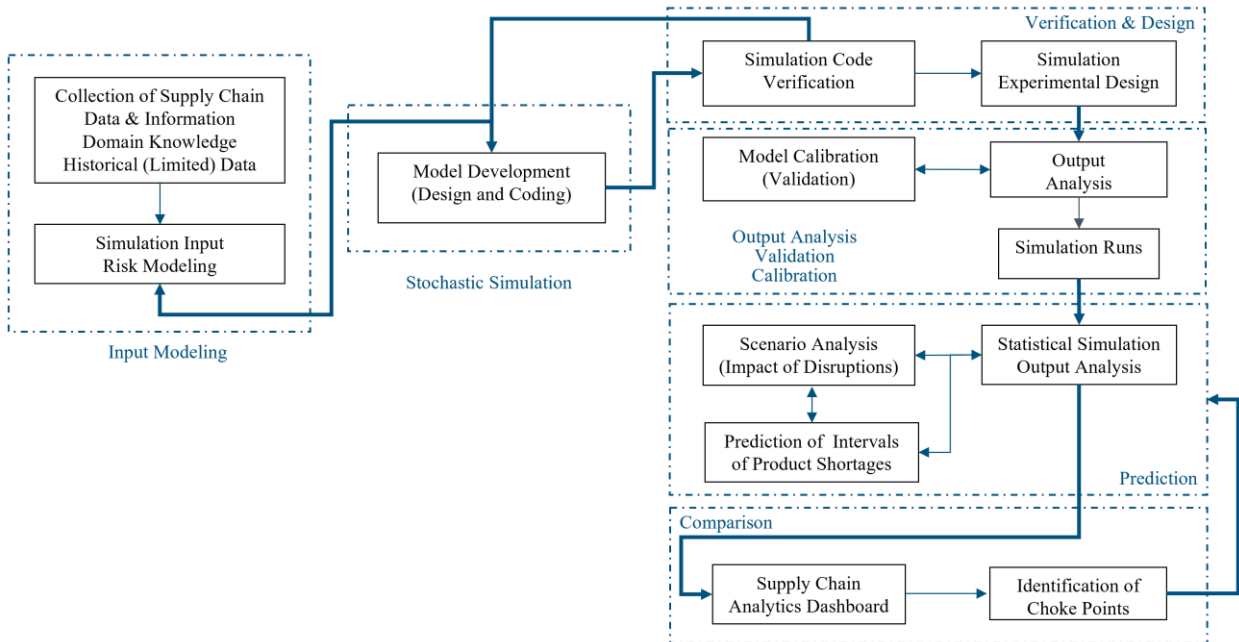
Collection of Supply Chain Data & Information
Domain Knowledge
Historical (Limited) Data

Simulation Input
Risk Modeling

Input Modeling

Model Development
(Design and Coding)

Stochastic Simulation

Verification & Design

Simulation Code
Verification

Simulation
Experimental Design

Model Calibration
(Validation)

Output
Analysis

Output Analysis
Validation
Calibration

Simulation Runs

Scenario Analysis
(Impact of Disruptions)

Statistical Simulation
Output Analysis

Prediction of Intervals
of Product Shortages

Prediction

Comparison

Supply Chain
Analytics Dashboard

Identification of
Choke Points